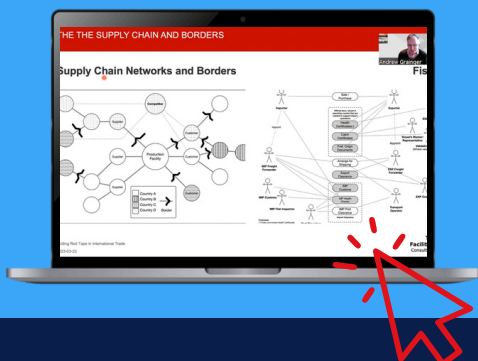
THE THE SUPPLY CHAIN AND BORDERS

Andrew Grainger

Supply Chain Networks and Borders

Fis

Competitor

Supplier

Supplier

Supplier

Production Facility

Customer

Customer

Customer

Customer

Country A

Country B

Country C

Country D

Border

Exporter

Importer

Export Clearance

Import Clearance

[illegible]ling Red Tape in International Trade

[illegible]

Facilit

Consult